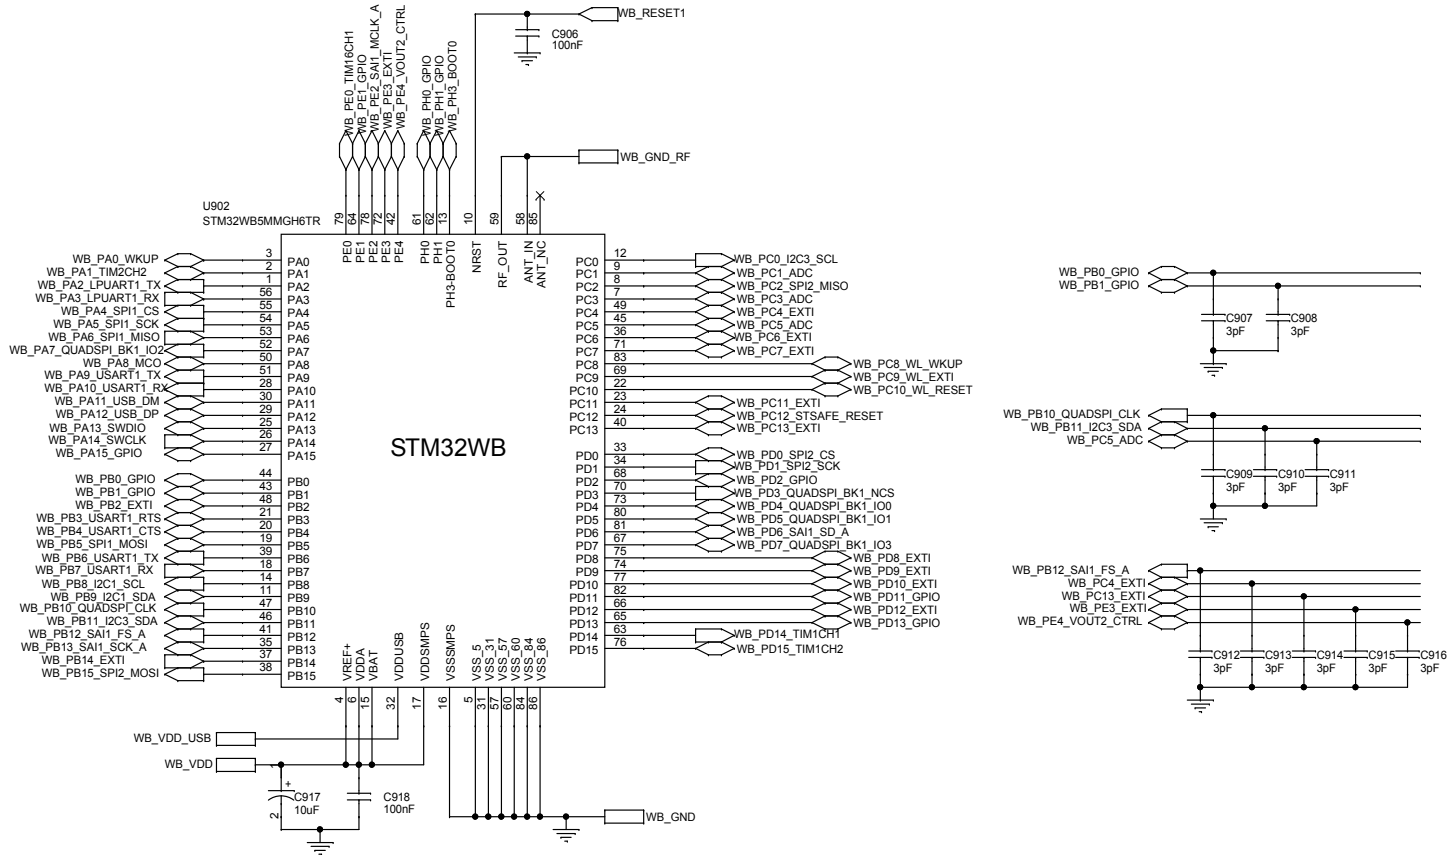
WB_RESET1
C906
100nF

WB_PE0_TIM16CH1
WB_PE1_GPIO
WB_PE2_SAI1_MCLK_A
WB_PE3_EXTI
WB_PE4_VOUT2_CTRL
WB_PH0_GPIO
WB_PH1_GPIO
WB_PH3_BOOT0

WB_GND_RF

U902
STM32WB5MMGH6TR

79 64 78 72 42 61 62 13 10 59 58 85

PE0 PE1 PE2 PE3 PE4 PH0 PH1 PH3-BOOT0 NRST RF_OUT ANT_IN ANT_NC

WB_PA0_WKUP 3 PA0
WB_PA1_TIM2CH2 2 PA1
WB_PA2_LPUART1_TX 1 PA2
WB_PA3_LPUART1_RX 56 PA3
WB_PA4_SPI1_CS 55 PA4
WB_PA5_SPI1_SCK 54 PA5
WB_PA6_SPI1_MISO 53 PA6
WB_PA7_QUADSPI_BK1_IO2 52 PA7
WB_PA8_MCO 50 PA8
WB_PA9_USART1_TX 51 PA9
WB_PA10_USART1_RX 28 PA10
WB_PA11_USB_DM 30 PA11
WB_PA12_USB_DP 29 PA12
WB_PA13_SWDIO 25 PA13
WB_PA14_SWCLK 26 PA14
WB_PA15_GPIO 27 PA15
WB_PB0_GPIO 44 PB0
WB_PB1_GPIO 43 PB1
WB_PB2_EXTI 48 PB2
WB_PB3_USART1_RTS 21 PB3
WB_PB4_USART1_CTS 20 PB4
WB_PB5_SPI1_MOSI 19 PB5
WB_PB6_USART1_TX 39 PB6
WB_PB7_USART1_RX 18 PB7
WB_PB8_I2C1_SCL 14 PB8
WB_PB9_I2C1_SDA 11 PB9
WB_PB10_QUADSPI_CLK 47 PB10
WB_PB11_I2C3_SDA 46 PB11
WB_PB12_SAI1_FS_A 41 PB12
WB_PB13_SAI1_SCK_A 35 PB13
WB_PB14_EXTI 37 PB14
WB_PB15_SPI2_MOSI 38 PB15

STM32WB

PC0 12 WB_PC0_I2C3_SCL
PC1 9 WB_PC1_ADC
PC2 8 WB_PC2_SPI2_MISO
PC3 7 WB_PC3_ADC
PC4 49 WB_PC4_EXTI
PC5 45 WB_PC5_ADC
PC6 36 WB_PC6_EXTI
PC7 71 WB_PC7_EXTI
PC8 83 WB_PC8_WL_WKUP
PC9 69 WB_PC9_WL_EXTI
PC10 22 WB_PC10_WL_RESET
PC11 23 WB_PC11_EXTI
PC12 24 WB_PC12_STSAFE_RESET
PC13 40 WB_PC13_EXTI
PD0 33 WB_PD0_SPI2_CS
PD1 34 WB_PD1_SPI2_SCK
PD2 68 WB_PD2_GPIO
PD3 70 WB_PD3_QUADSPI_BK1_NCS
PD4 73 WB_PD4_QUADSPI_BK1_IO0
PD5 80 WB_PD5_QUADSPI_BK1_IO1
PD6 81 WB_PD6_SAI1_SD_A
PD7 67 WB_PD7_QUADSPI_BK1_IO3
PD8 75 WB_PD8_EXTI
PD9 74 WB_PD9_EXTI
PD10 77 WB_PD10_EXTI
PD11 82 WB_PD11_GPIO
PD12 66 WB_PD12_EXTI
PD13 65 WB_PD13_GPIO
PD14 63 WB_PD14_TIM1CH1
PD15 76 WB_PD15_TIM1CH2

VREF+ VDDA VBAT VDDUSB VDDSMPS VSSSMPS VSS_5 VSS_31 VSS_57 VSS_60 VSS_84 VSS_86
4 6 15 32 17 16 5 31 57 60 84 86

WB_VDD_USB
WB_VDD
C917
10uF
C918
100nF
WB_GND

WB_PB0_GPIO
WB_PB1_GPIO
C907
3pF
C908
3pF

WB_PB10_QUADSPI_CLK
WB_PB11_I2C3_SDA
WB_PC5_ADC
C909
3pF
C910
3pF
C911
3pF

WB_PB12_SAI1_FS_A
WB_PC4_EXTI
WB_PC13_EXTI
WB_PE3_EXTI
WB_PE4_VOUT2_CTRL
C912
3pF
C913
3pF
C914
3pF
C915
3pF
C916
3pF